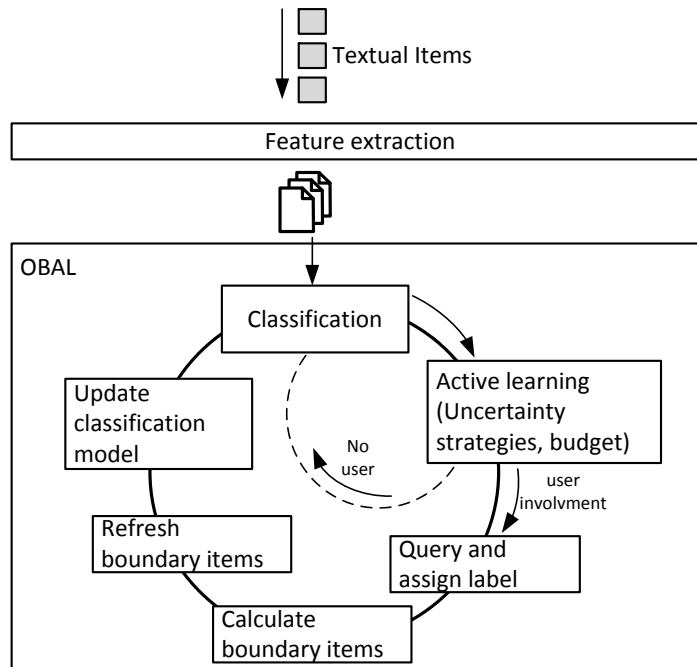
Textual Items

Feature extraction

OBAL

Classification

Active learning (Uncertainty strategies, budget)

No user

user involvment

Update classification model

Refresh boundary items

Query and assign label

Calculate boundary items